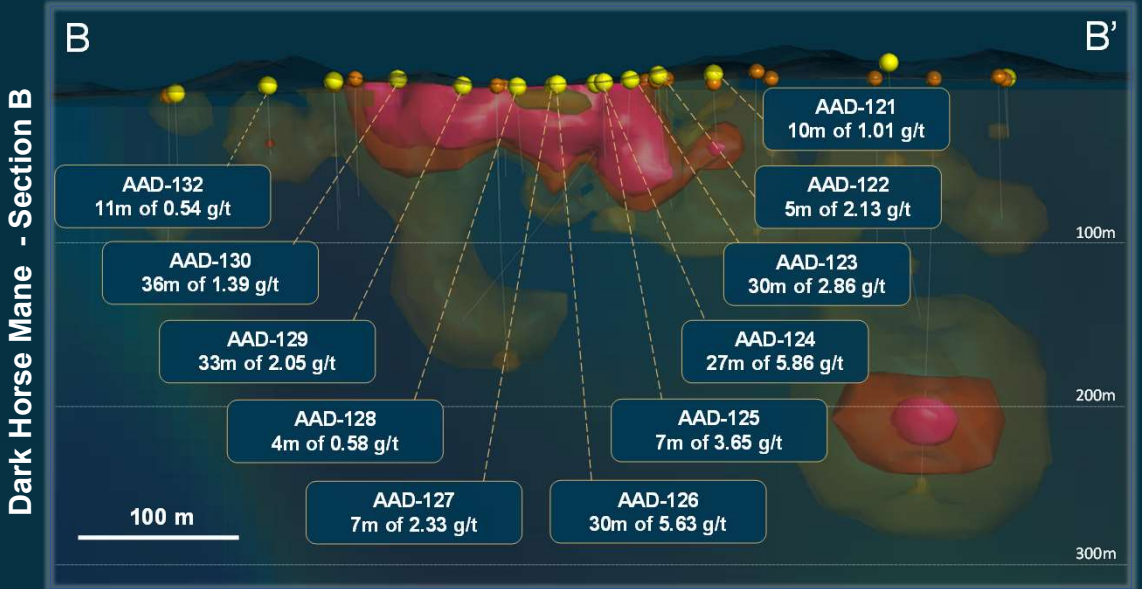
Dark Horse Mane - Section B

B

B'

AAD-121
10m of 1.01 g/t

AAD-132
11m of 0.54 g/t

AAD-122
5m of 2.13 g/t

100m

AAD-130
36m of 1.39 g/t

AAD-123
30m of 2.86 g/t

AAD-129
33m of 2.05 g/t

AAD-124
27m of 5.86 g/t

200m

AAD-128
4m of 0.58 g/t

AAD-125
7m of 3.65 g/t

AAD-127
7m of 2.33 g/t

AAD-126
30m of 5.63 g/t

100 m

300m